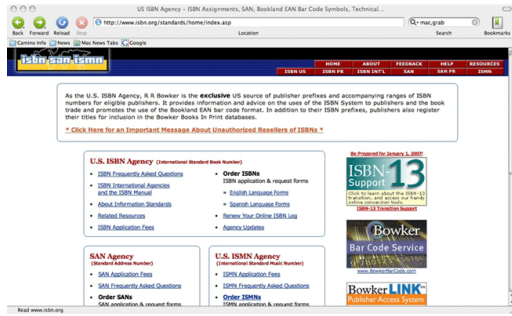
US ISBN Agency - ISBN Assignments, SAN, Bookland EAN Bar Code Symbols, Technical...

Back Forward Reload Stop http://www.isbn.org/standards/home/index.asp Location mac.grab Search Bookmarks

Camino Info News Mac News Tabs Google

isbn.san.ismn

HOME ABOUT FEEDBACK HELP RESOURCES
ISBN US ISBN PR ISBN INT'L SAN SAN PR ISMN

As the U.S. ISBN Agency, R R Bowker is the **exclusive** US source of publisher prefixes and accompanying ranges of ISBN numbers for eligible publishers. It provides information and advice on the uses of the ISBN System to publishers and the book trade and promotes the use of the Bookland EAN bar code format. In addition to their ISBN prefixes, publishers also register their titles for inclusion in the Bowker Books In Print databases.

* Click Here for an Important Message About Unauthorized Resellers of ISBNs *

U.S. ISBN Agency (International Standard Book Number)

ISBN Frequently Asked Questions
ISBN International Agencies and the ISBN Manual
About Information Standards
Related Resources
ISBN Application Fees

Order ISBNs
ISBN application & request forms
English Language Forms
Spanish Language Forms
Renew Your Online ISBN Log
Agency Updates

Be Prepared for January 1, 2007!
ISBN-13 Support
Click to learn about the ISBN-13 transition, and access our handy online conversion tool.
ISBN-13 Transition Support

Bowker Bar Code Service
www.BowkerBarCode.com

BowkerLINK Publisher Access System

SAN Agency (Standard Address Number)

SAN Application Fees
SAN Frequently Asked Questions
Order SANs
SAN application & request forms

U.S. ISMN Agency (International Standard Music Number)

ISMN Application Fees
ISMN Frequently Asked Questions
Order ISMNs
ISMN application & request forms

Read www.isbn.org